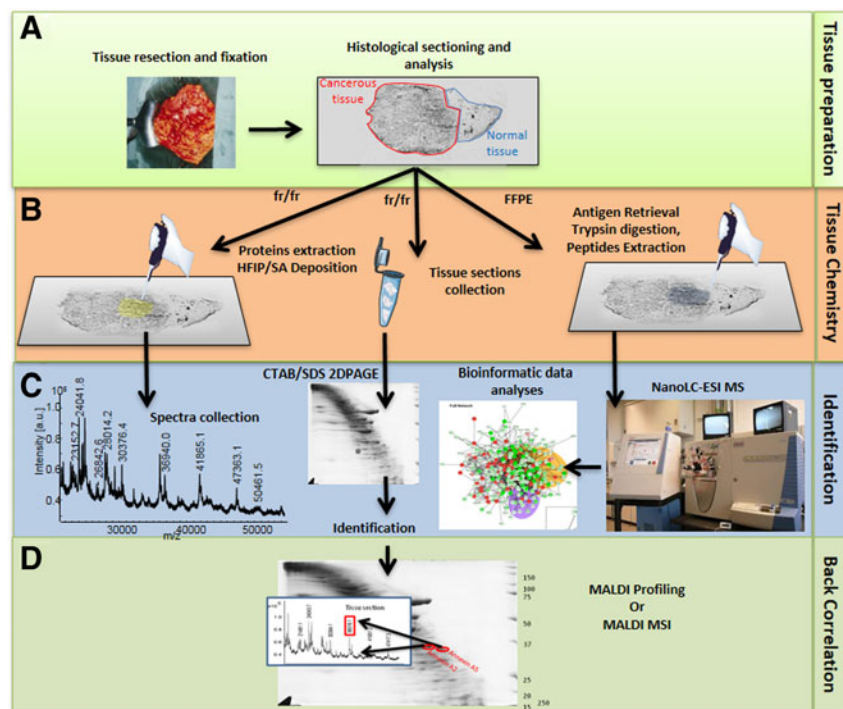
A

Tissue preparation

Tissue resection and fixation

Histological sectioning and analysis

Cancerous tissue

Normal tissue

fr/fr

fr/fr

FFPE

B

Tissue Chemistry

Proteins extraction HFIP/SA Deposition

Tissue sections collection

Antigen Retrieval Trypsin digestion, Peptides Extraction

C

Identification

CTAB/SDS 2DPAGE

Bioinformatic data analyses

NanoLC-ESI MS

Spectra collection

$10^5$

1.0

Intensity [a.u.]

0.8

0.6

0.4

24041.8

23152.7

26842.6

28014.2

30376.4

36940.0

41865.1

47363.1

50461.5

30000

40000

50000

m/z

Identification

D

Back Correlation

MALDI Profiling Or MALDI MSI

Tissue section

150

100

75

50

37

25

20

15

250

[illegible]